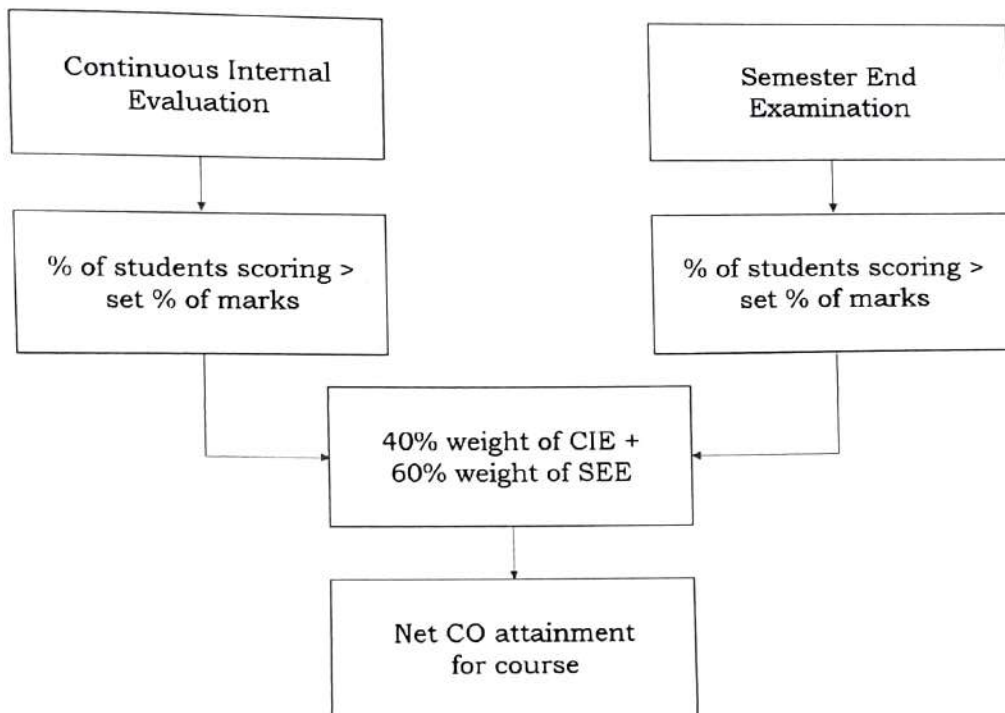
Continuous Internal Evaluation

Semester End Examination

% of students scoring > set % of marks

% of students scoring > set % of marks

40% weight of CIE + 60% weight of SEE

Net CO attainment for course